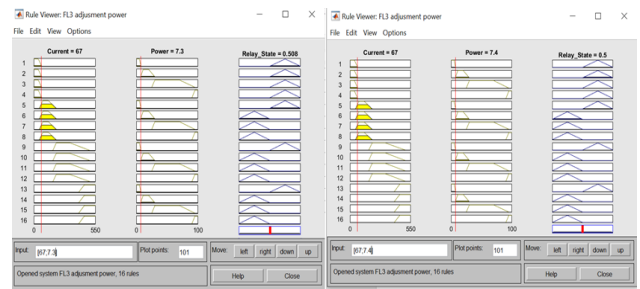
Rule Viewer: FL3 adjusment power

File Edit View Options

Current = 67

Power = 7.3

Relay_State = 0.508

1
2
3
4
5
6
7
8
9
10
11
12
13
14
15
16

0 550

0 100

Input: [67;7.3]

Plot points: 101

Move: left right down up

Opened system FL3 adjusment power, 16 rules

Help Close

Rule Viewer: FL3 adjusment power

File Edit View Options

Current = 67

Power = 7.4

Relay_State = 0.5

1
2
3
4
5
6
7
8
9
10
11
12
13
14
15
16

0 550

0 100

Input: [67;7.4]

Plot points: 101

Move: left right down up

Opened system FL3 adjusment power, 16 rules

Help Close